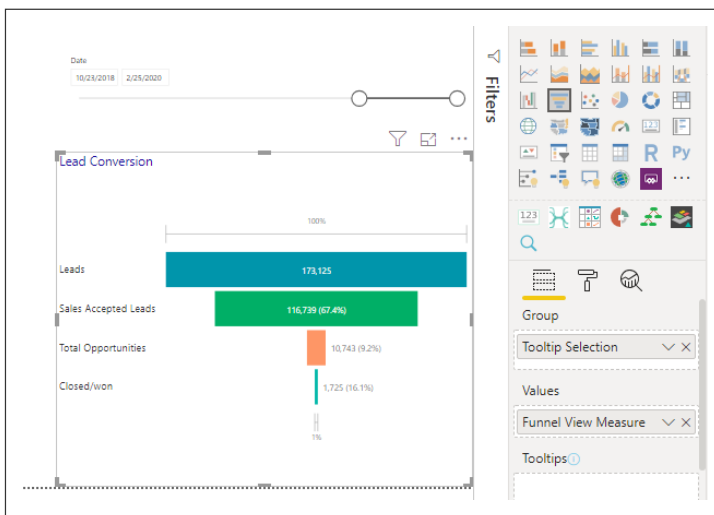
Date
10/23/2018 2/25/2020

Lead Conversion

100%

Leads
173,125

Sales Accepted Leads
116,739 (67.4%)

Total Opportunities
10,743 (9.2%)

Closed/won
1,725 (16.1%)

1%

Filters

123

R Py

Group

Tooltip Selection

Values

Funnel View Measure

Tooltips